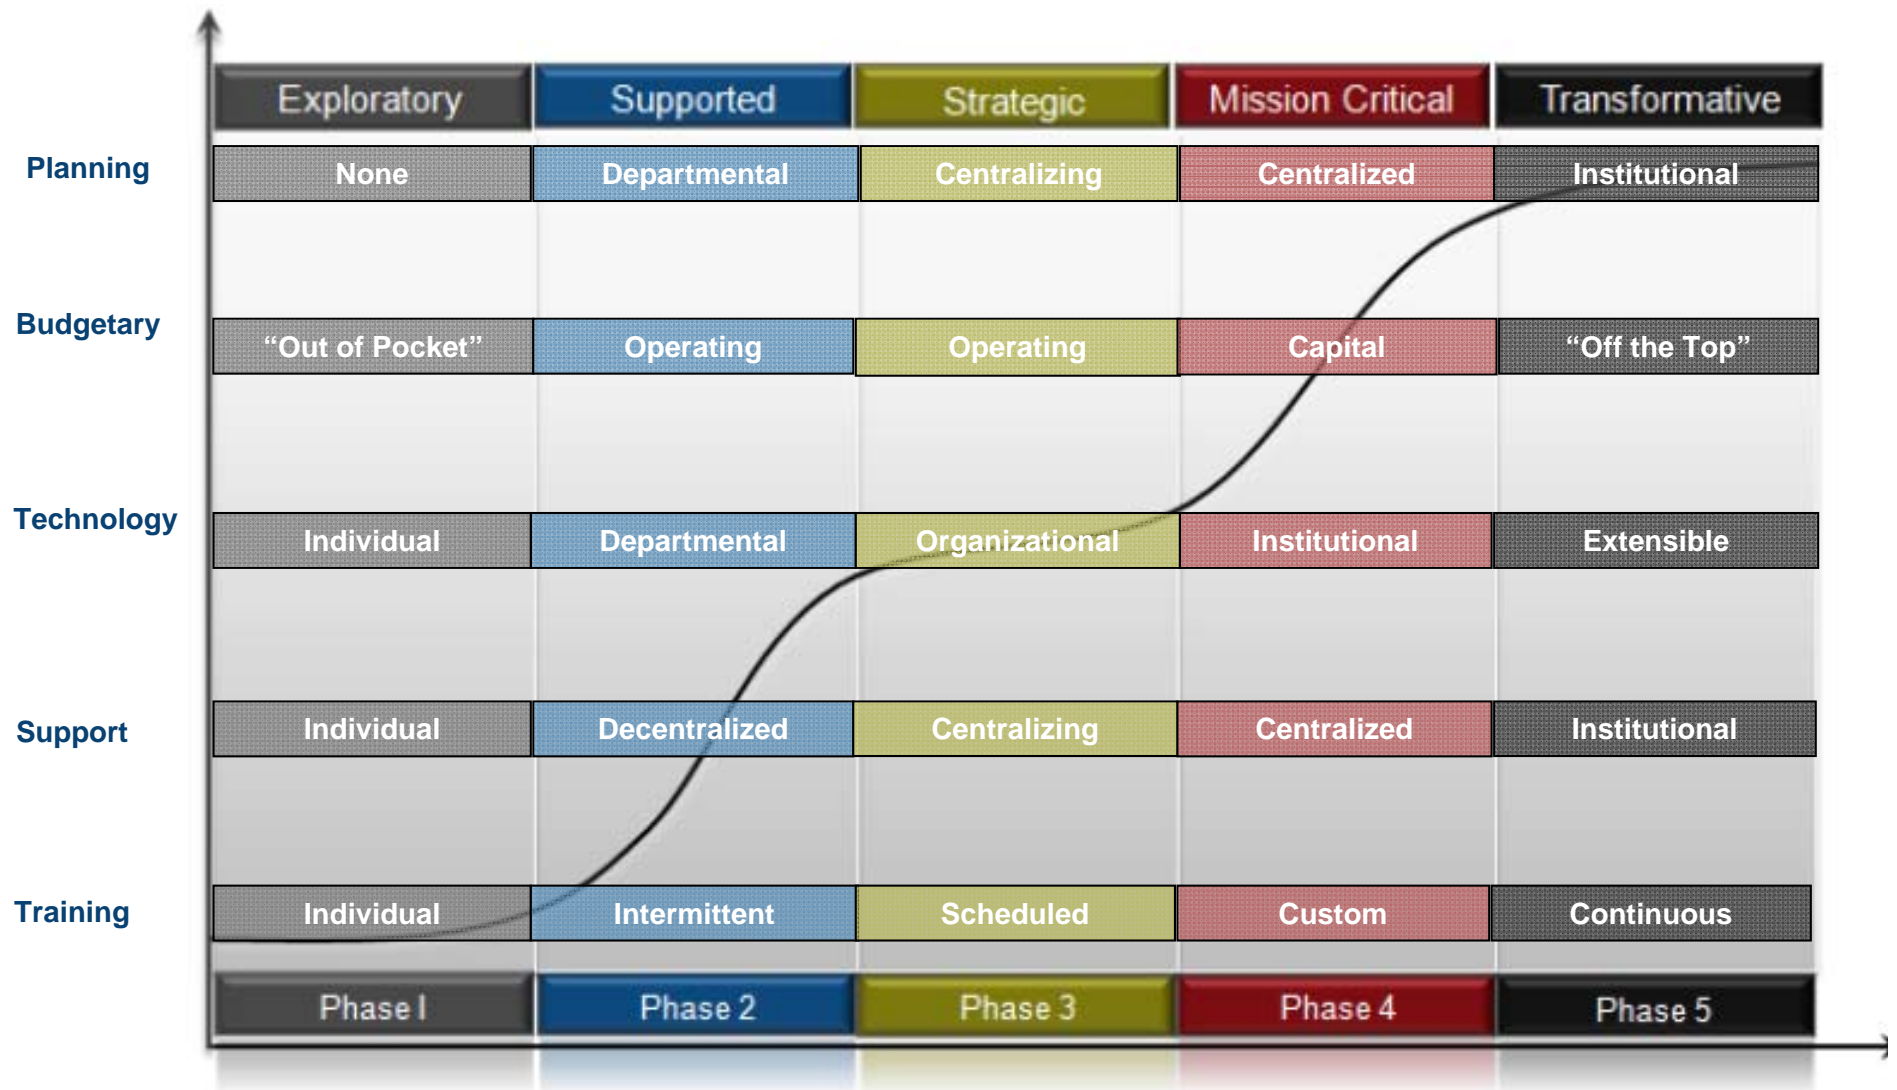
| | Exploratory | Supported | Strategic | Mission Critical | Transformative |
|---|---|---|---|---|---|
| Planning | None | Departmental | Centralizing | Centralized | Institutional |
| Budgetary | “Out of Pocket” | Operating | Operating | Capital | “Off the Top” |
| Technology | Individual | Departmental | Organizational | Institutional | Extensible |
| Support | Individual | Decentralized | Centralizing | Centralized | Institutional |
| Training | Individual | Intermittent | Scheduled | Custom | Continuous |
| | Phase I | Phase 2 | Phase 3 | Phase 4 | Phase 5 |